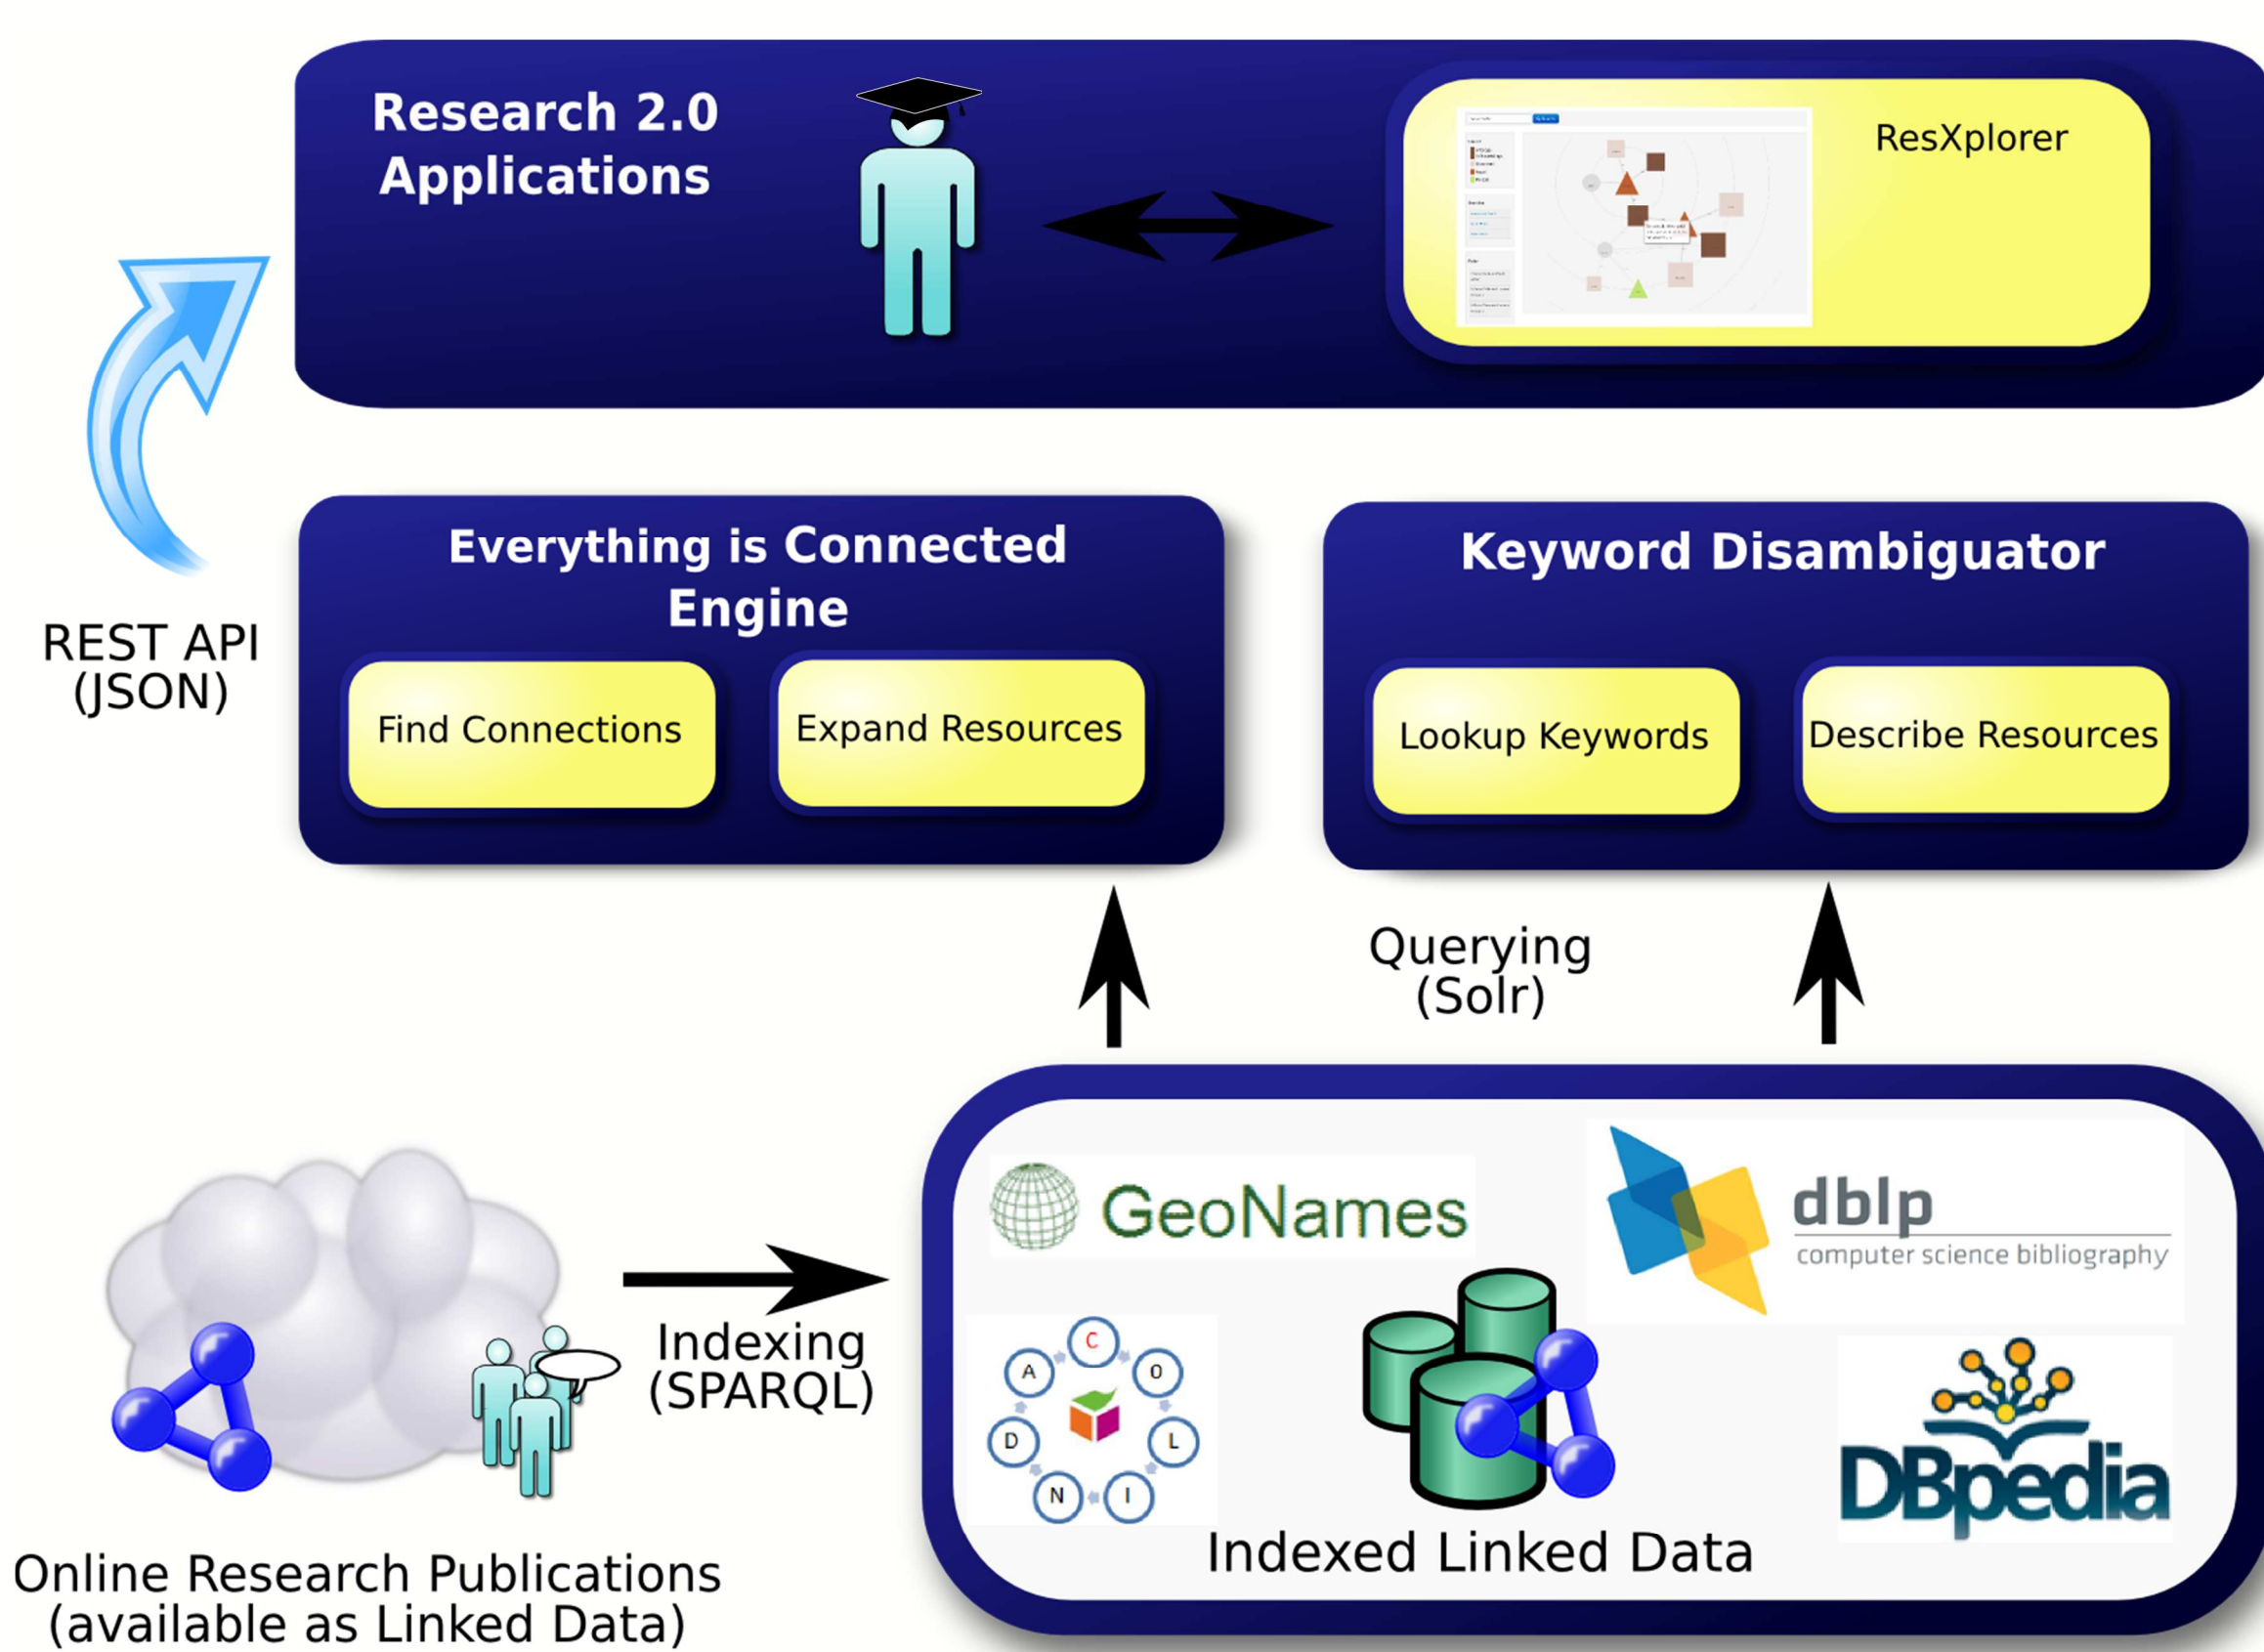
Research 2.0 Applications

ResXplorer

REST API (JSON)

Everything is Connected Engine

Find Connections

Expand Resources

Keyword Disambiguator

Lookup Keywords

Describe Resources

Querying (Solr)

GeoNames

dblp computer science bibliography

C O L I N D A

DBpedia

Indexed Linked Data

Indexing (SPARQL)

Online Research Publications (available as Linked Data)